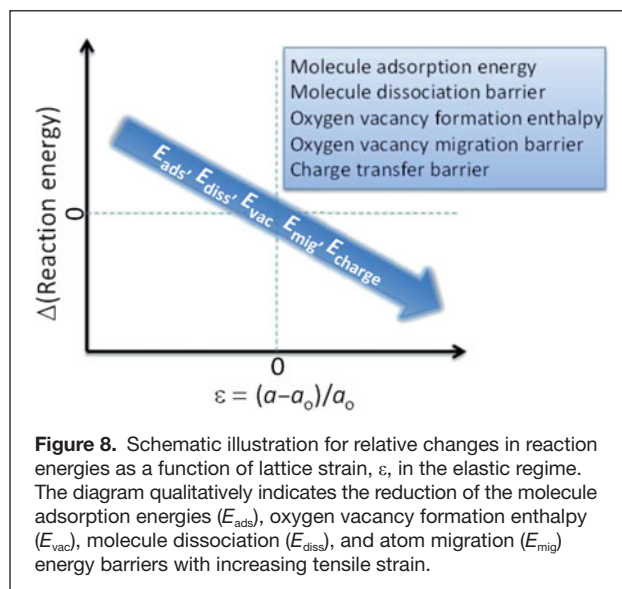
Molecule adsorption energy
Molecule dissociation barrier
Oxygen vacancy formation enthalpy
Oxygen vacancy migration barrier
Charge transfer barrier

$E_{ads}$, $E_{diss}$, $E_{vac}$, $E_{mig}$, $E_{charge}$

Δ(Reaction energy)

0

0

$\varepsilon = (a - a_o)/a_o$

**Figure 8.** Schematic illustration for relative changes in reaction energies as a function of lattice strain, ε, in the elastic regime. The diagram qualitatively indicates the reduction of the molecule adsorption energies ($E_{ads}$), oxygen vacancy formation enthalpy ($E_{vac}$), molecule dissociation ($E_{diss}$), and atom migration ($E_{mig}$) energy barriers with increasing tensile strain.